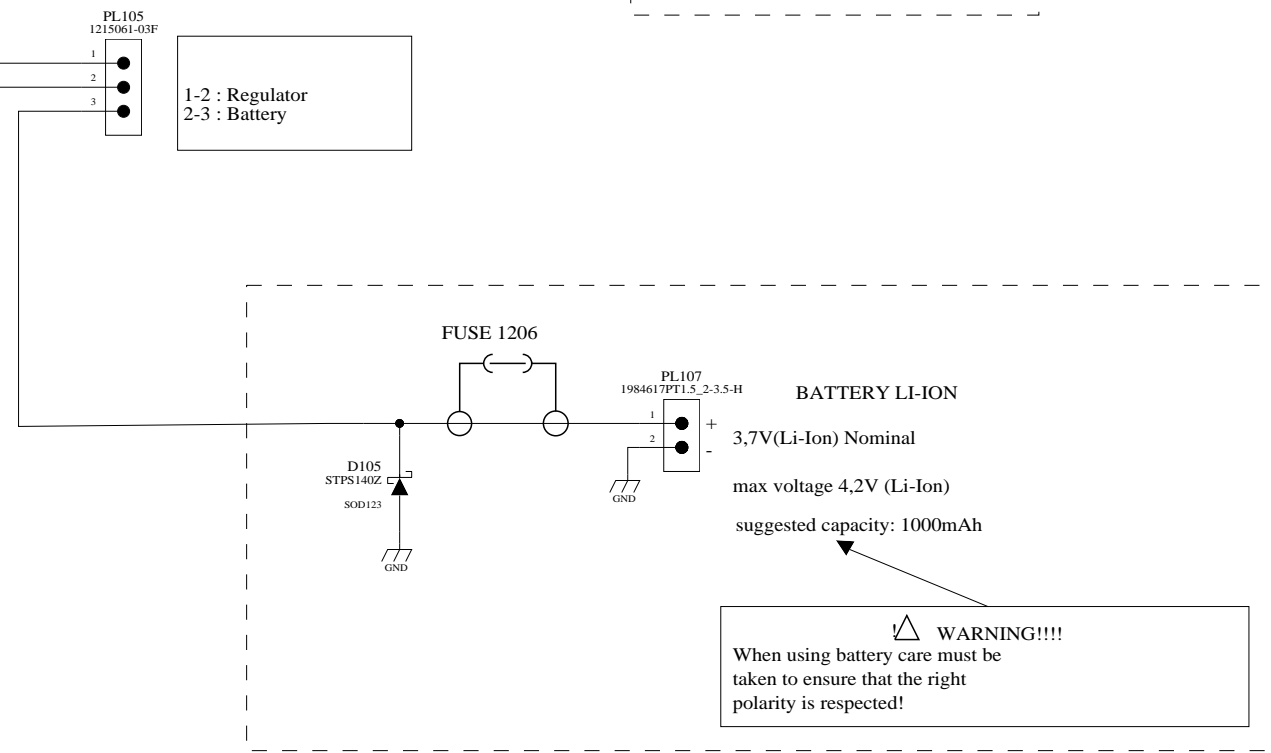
PL105
1215061-03F
1
2
3

1-2 : Regulator
2-3 : Battery

FUSE 1206

PL107
1984617PT1.5_2-3.5-H
1
2
+
-
GND

BATTERY LI-ION

3,7V(Li-Ion) Nominal

max voltage 4,2V (Li-Ion)

suggested capacity: 1000mAh

D105
STPS140Z
SOD123
GND

! WARNING!!!!
When using battery care must be taken to ensure that the right polarity is respected!